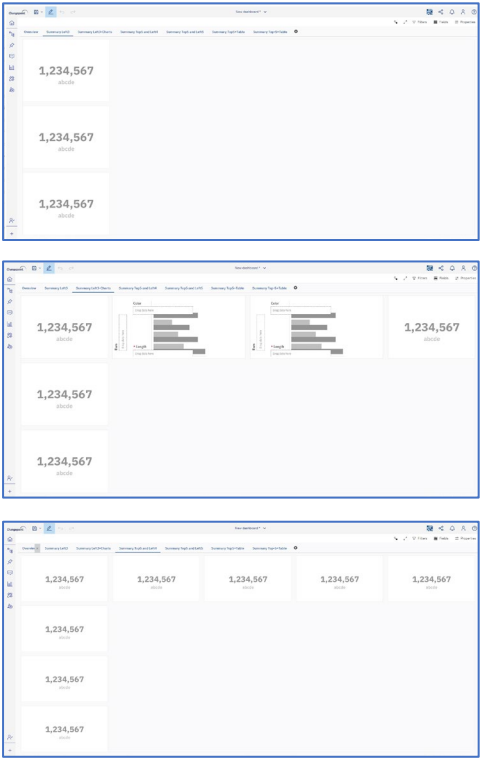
New dashboard*

Filters Fields Properties

Overview Summary Left3 Summary Left3 Charts Summary Top3 and Left3 Summary Top3 and Left3 Summary Top3 Table Summary Top3+Table

1,234,567
abcde

1,234,567
abcde

1,234,567
abcde

New dashboard*

Filters Fields Properties

Overview Summary Left3 Summary Left3 Charts Summary Top3 and Left3 Summary Top3 and Left3 Summary Top3 Table Summary Top3+Table

1,234,567
abcde

Color

Length

Size

Color

Length

Size

1,234,567
abcde

1,234,567
abcde

1,234,567
abcde

New dashboard*

Filters Fields Properties

Overview Summary Left3 Summary Left3 Charts Summary Top3 and Left3 Summary Top3 and Left3 Summary Top3 Table Summary Top3+Table

1,234,567
abcde

1,234,567
abcde

1,234,567
abcde

1,234,567
abcde

1,234,567
abcde

1,234,567
abcde

1,234,567
abcde

1,234,567
abcde